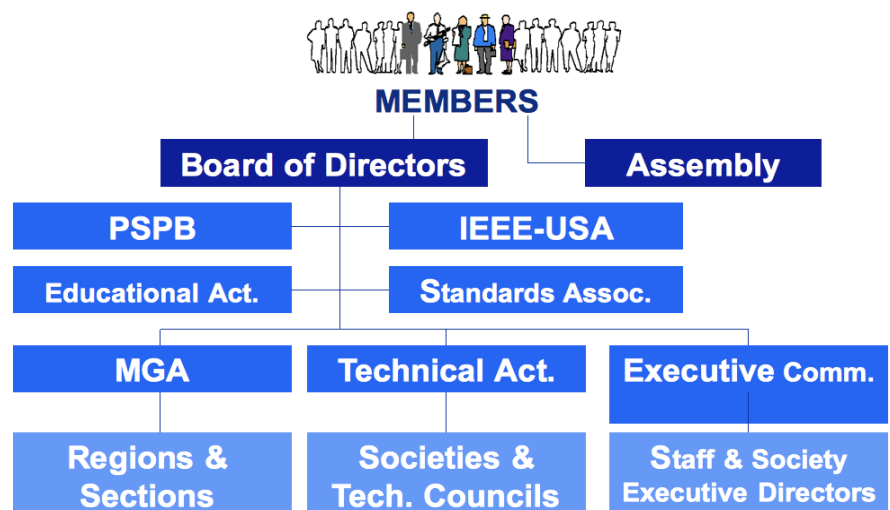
MEMBERS

Board of Directors

Assembly

PSPB

IEEE-USA

Educational Act.

Standards Assoc.

MGA

Technical Act.

Executive Comm.

Regions & Sections

Societies & Tech. Councils

Staff & Society Executive Directors